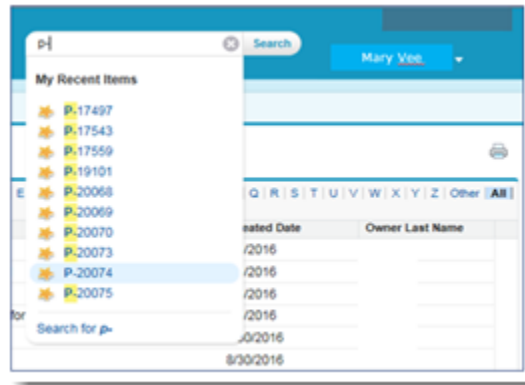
P-

Search

Mary Vee

My Recent Items

P-17497
P-17543
P-17559
P-19101
P-20068
P-20069
P-20070
P-20073
P-20074
P-20075

Search for p-

E

Q | R | S | T | U | V | W | X | Y | Z | Other | All

eated Date

Owner Last Name

/2016
/2016
/2016
/2016
0/2016
8/30/2016

for